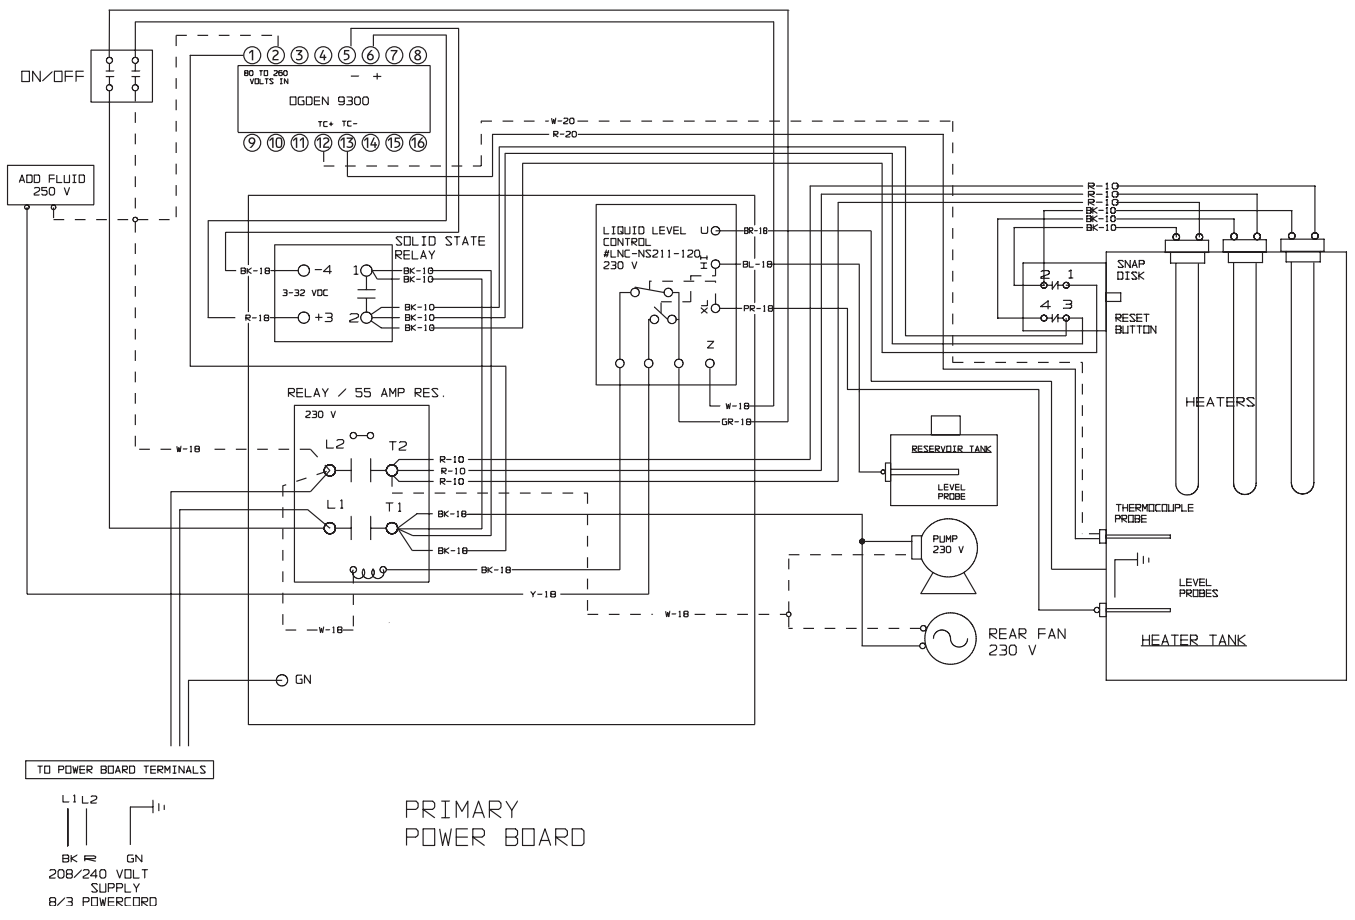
ON/OFF

ADD FLUID
250 V

① ② ③ ④ ⑤ ⑥ ⑦ ⑧
80 TO 260
VOLTS IN
– +
OGDEN 9300
TC+ TC-
⑨ ⑩ ⑪ ⑫ ⑬ ⑭ ⑮ ⑯

W-20
R-20

SOLID STATE
RELAY
BK-18
-4
3-32 VDC
R-18
+3
1
2
BK-10
BK-10
BK-10
BK-10
BK-10

LIQUID LEVEL
CONTROL
#LNC-NS211-120
230 V
U
H
XL
Z
BR-18
BL-18
PR-18
W-18
GR-18

R-10
R-10
R-10
BK-10
BK-10
BK-10

SNAP
DISK
2 1
4 3
RESET
BUTTON

HEATERS

RELAY / 55 AMP RES.
230 V
L2
T2
L1
T1
R-10
R-10
R-10
BK-18
BK-18
BK-18
W-18
Y-18
W-18
W-18

RESERVOIR TANK
LEVEL
PROBE

PUMP
230 V

REAR FAN
230 V

THERMOCOUPLE
PROBE

LEVEL
PROBES

HEATER TANK

GN

TO POWER BOARD TERMINALS

L1 L2
BK R GN
208/240 VOLT
SUPPLY
8/3 POWERCORD

PRIMARY
POWER BOARD